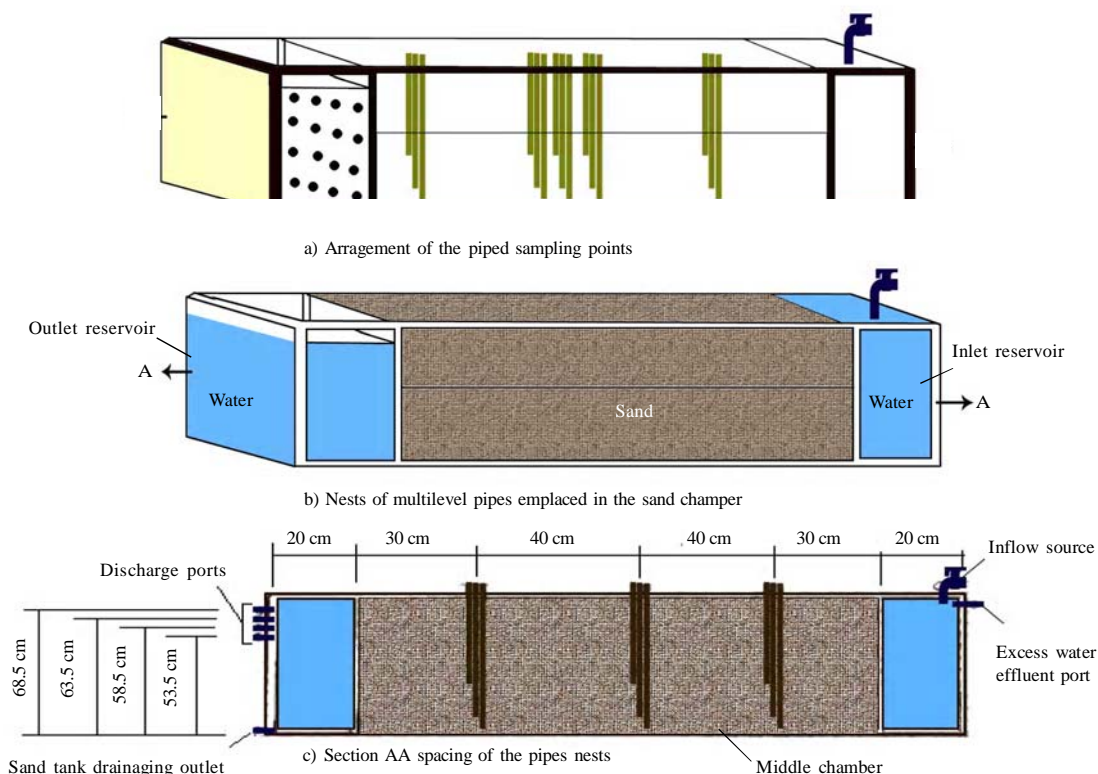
a) Arragement of the piped sampling points

Outlet reservoir

A

Water

Sand

Water

Inlet reservoir

A

b) Nests of multilevel pipes emplaced in the sand champer

20 cm 30 cm 40 cm 40 cm 30 cm 20 cm

Discharge ports

Inflow source

68.5 cm

63.5 cm

58.5 cm

53.5 cm

Excess water effluent port

Sand tank drainaging outlet

c) Section AA spacing of the pipes nests

Middle chamber